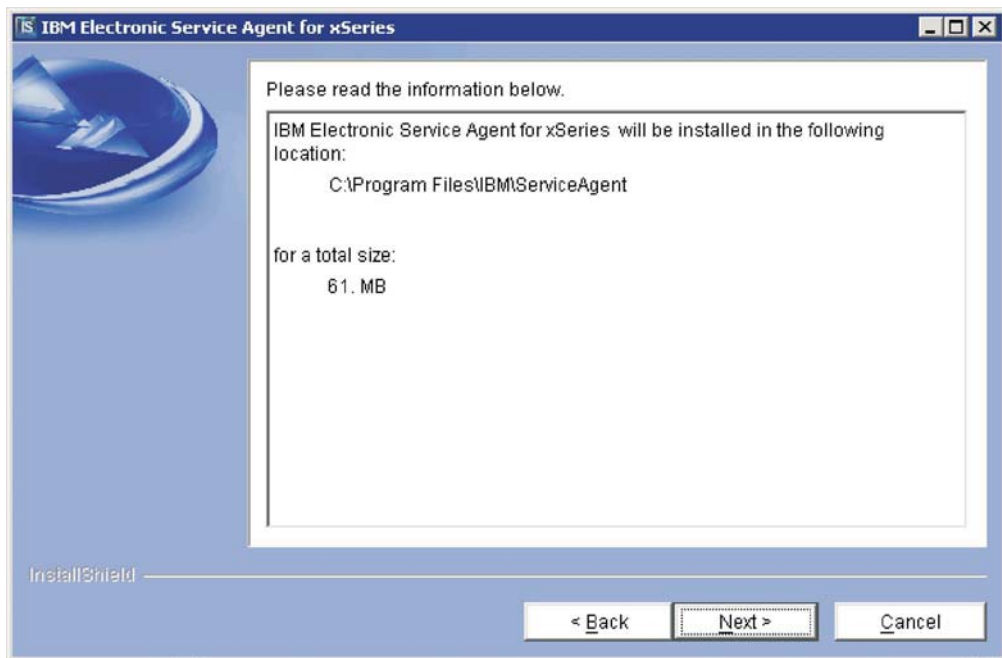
IBM Electronic Service Agent for xSeries

Please read the information below.

IBM Electronic Service Agent for xSeries will be installed in the following location:

C:\Program Files\IBM\ServiceAgent

for a total size:

61. MB

InstallShield

< Back

Next >

Cancel